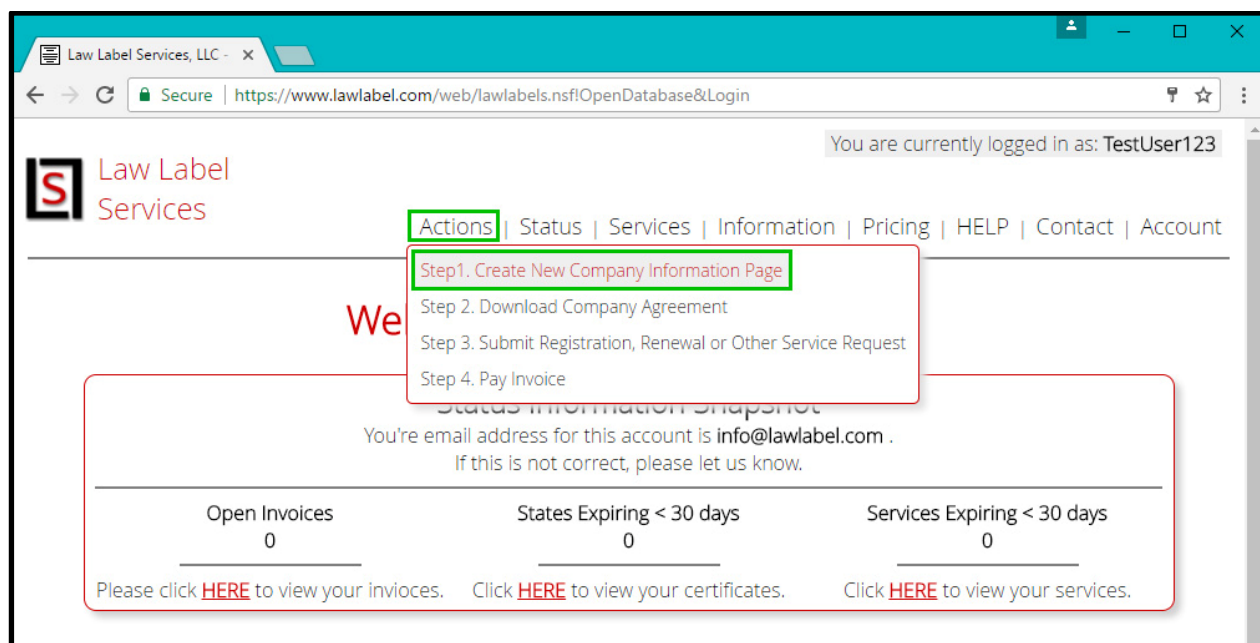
Law Label Services, LLC - ×

Secure | https://www.lawlabel.com/web/lawlabels.nsf!OpenDatabase&Login

You are currently logged in as: TestUser123

S Law Label Services

Actions | Status | Services | Information | Pricing | HELP | Contact | Account

Step1. Create New Company Information Page
Step 2. Download Company Agreement
Step 3. Submit Registration, Renewal or Other Service Request
Step 4. Pay Invoice

We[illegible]

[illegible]

You're email address for this account is info@lawlabel.com .
If this is not correct, please let us know.

| Open Invoices | States Expiring < 30 days | Services Expiring < 30 days |
|---|---|---|
| 0 | 0 | 0 |
| Please click HERE to view your invioces. | Click HERE to view your certificates. | Click HERE to view your services. |